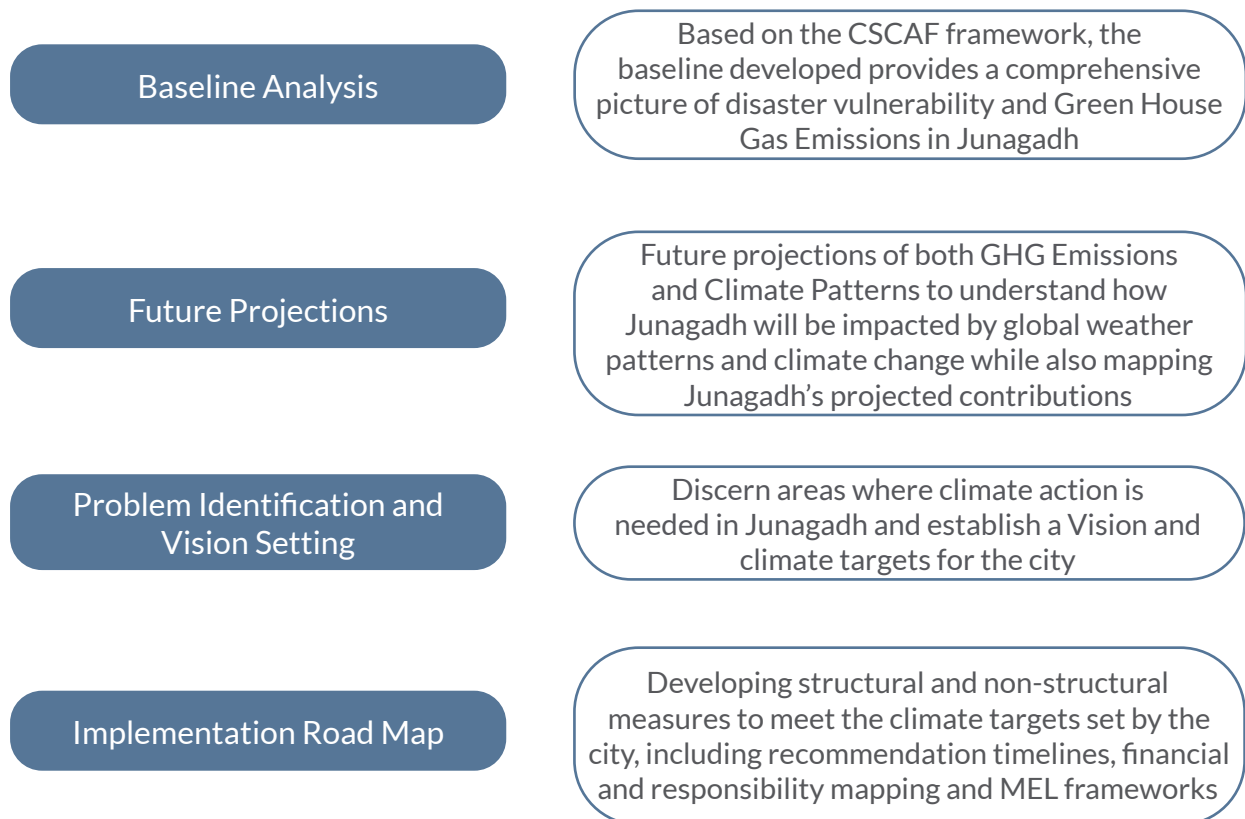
Baseline Analysis

Based on the CSCAF framework, the baseline developed provides a comprehensive picture of disaster vulnerability and Green House Gas Emissions in Junagadh

Future Projections

Future projections of both GHG Emissions and Climate Patterns to understand how Junagadh will be impacted by global weather patterns and climate change while also mapping Junagadh's projected contributions

Problem Identification and Vision Setting

Discern areas where climate action is needed in Junagadh and establish a Vision and climate targets for the city

Implementation Road Map

Developing structural and non-structural measures to meet the climate targets set by the city, including recommendation timelines, financial and responsibility mapping and MEL frameworks